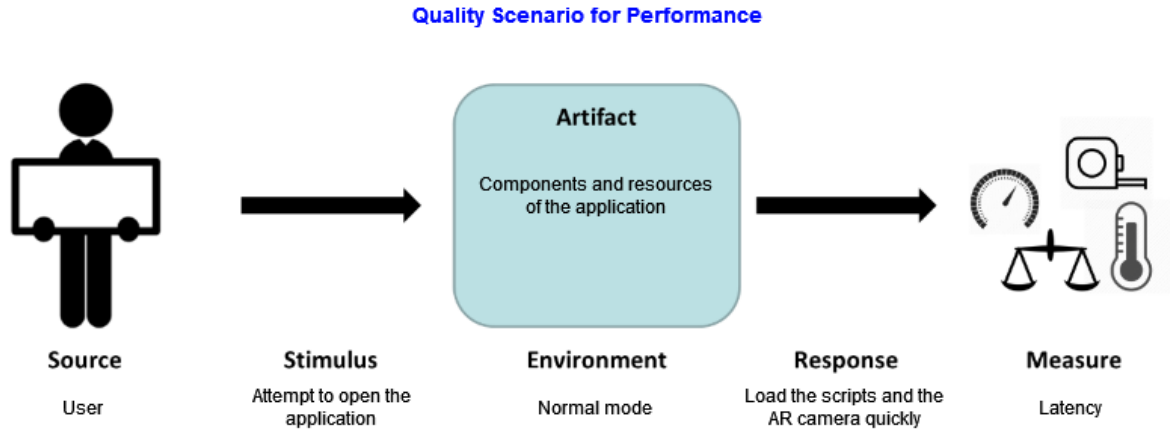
Quality Scenario for Performance

Artifact

Components and resources of the application

Source

User

Stimulus

Attempt to open the application

Environment

Normal mode

Response

Load the scripts and the AR camera quickly

Measure

Latency